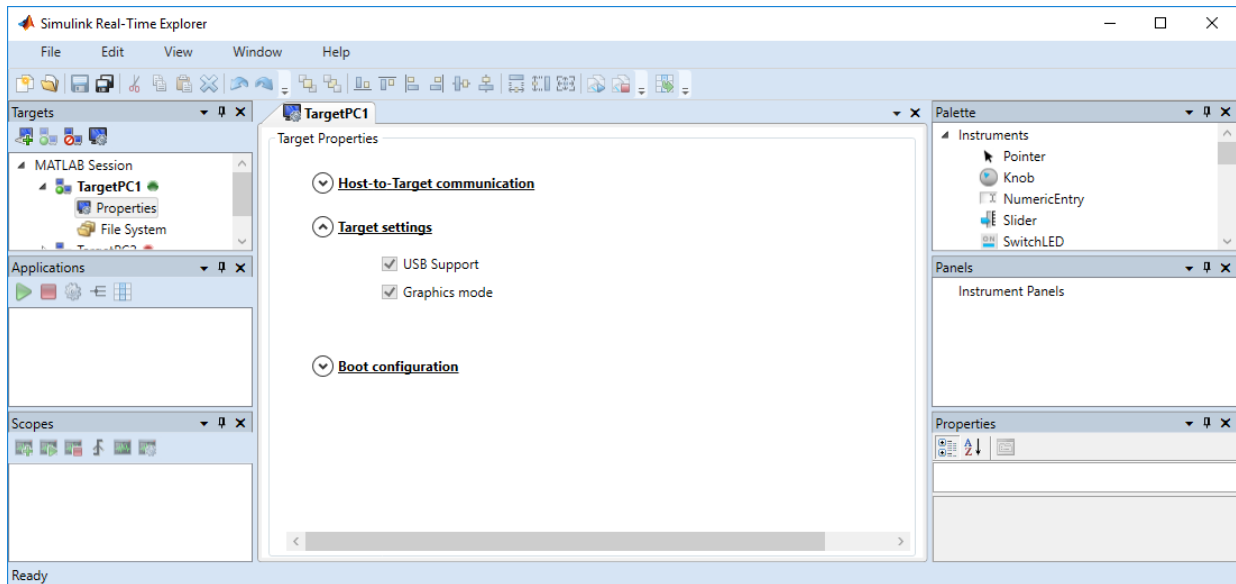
Simulink Real-Time Explorer

File Edit View Window Help

Targets

MATLAB Session
TargetPC1
Properties
File System
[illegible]

Applications

Scopes

TargetPC1

Target Properties

Host-to-Target communication

Target settings

USB Support

Graphics mode

Boot configuration

Palette

Instruments
Pointer
Knob
NumericEntry
Slider
SwitchLED

Panels

Instrument Panels

Properties

Ready